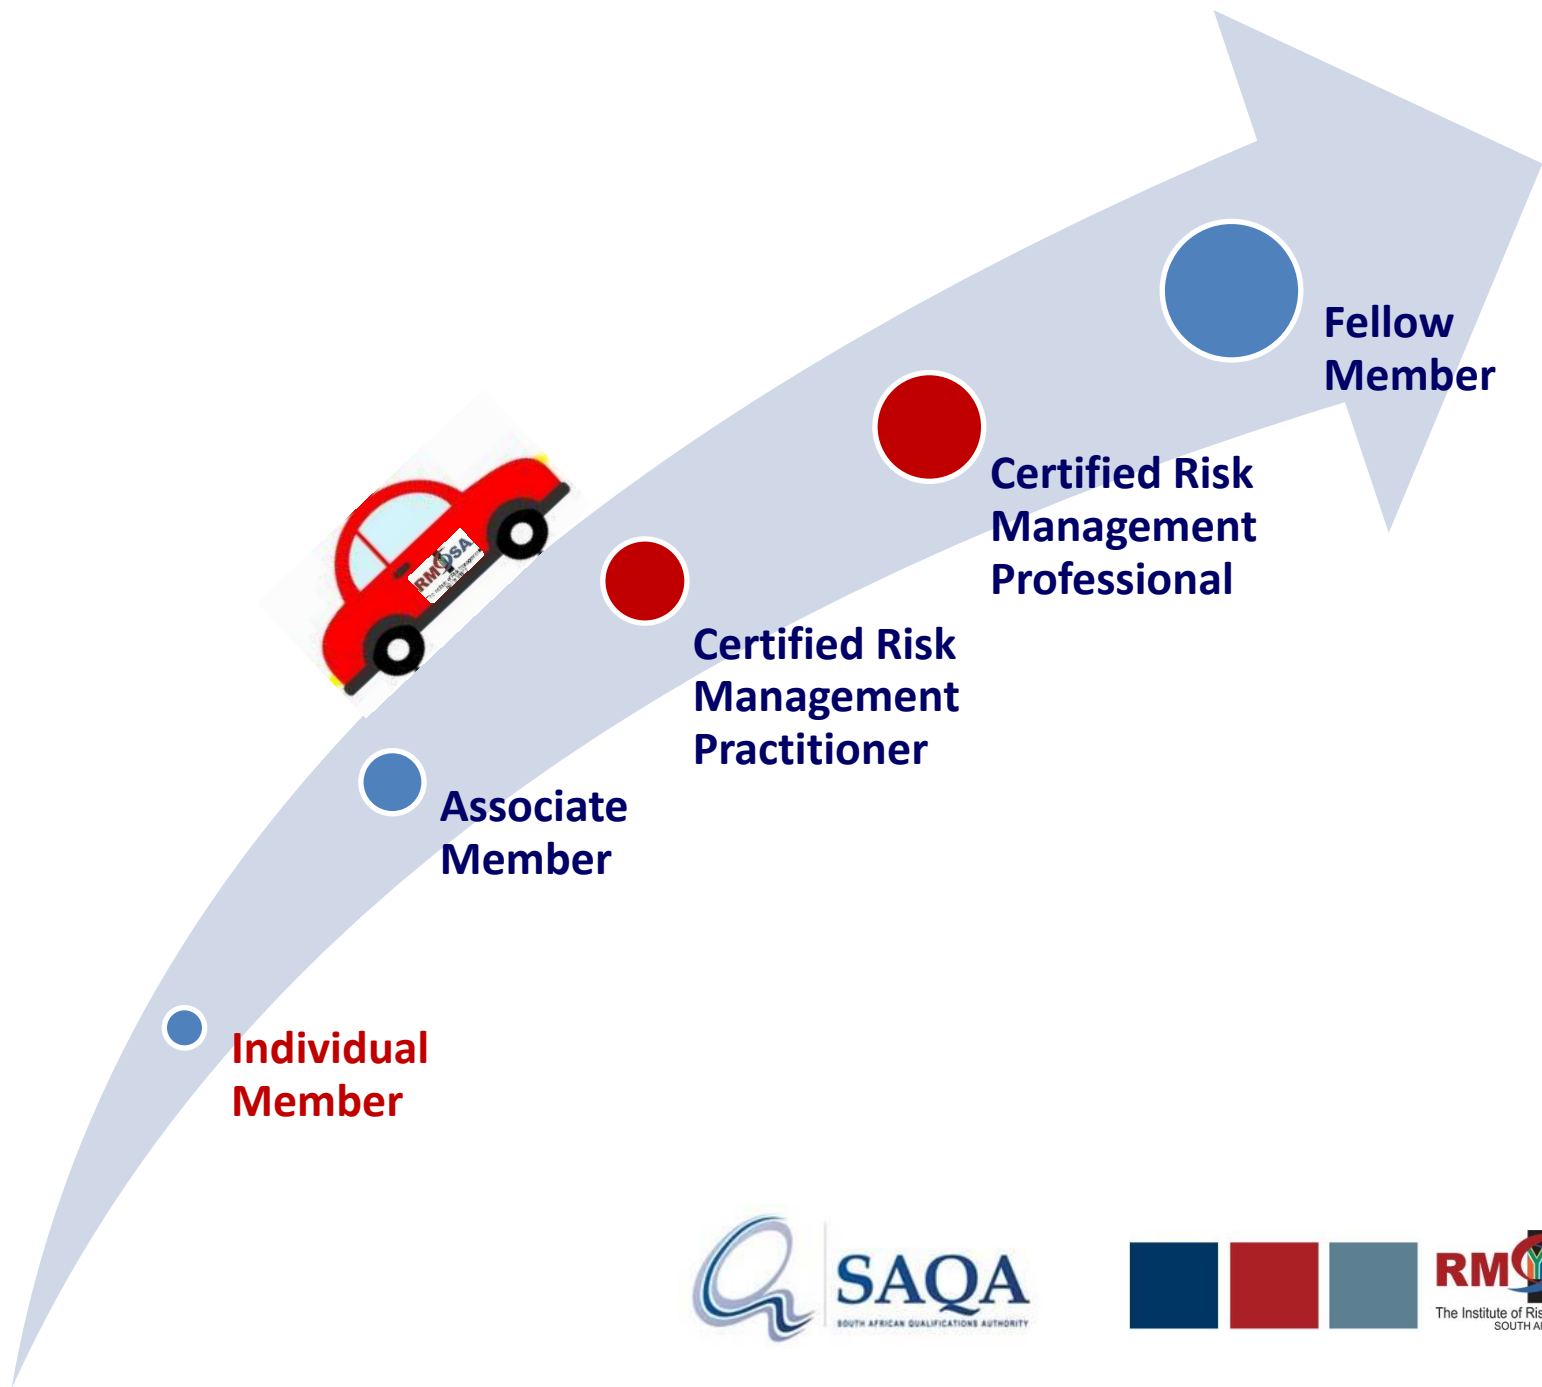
Fellow Member

Certified Risk Management Professional

Certified Risk Management Practitioner

Associate Member

Individual Member

RMISA

SAQA
SOUTH AFRICAN QUALIFICATIONS AUTHORITY

RM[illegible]
The Institute of Ris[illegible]
SOUTH A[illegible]